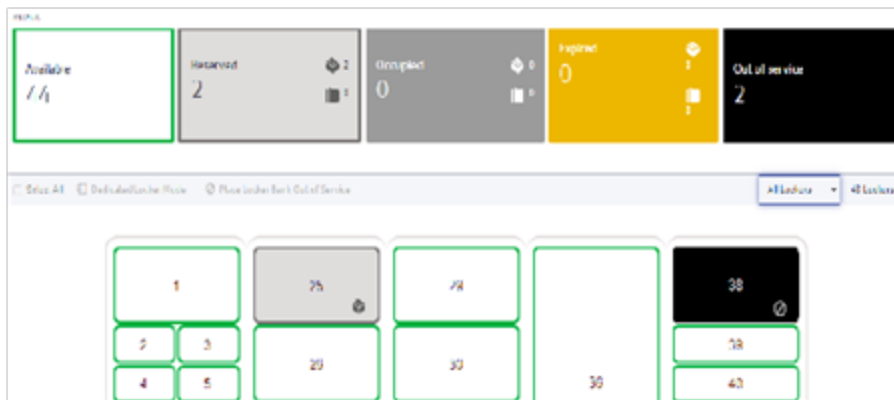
Available
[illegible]

Reserved
2
2
1

Occupied
0
0
0

Expired
0

Out of service
2

Select All   Dedicated Locker Mode   Place Locker Back Out of Service

All Lockers   All Lockers

1
25
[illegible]
38
2
3
39
4
5
29
30
36
40